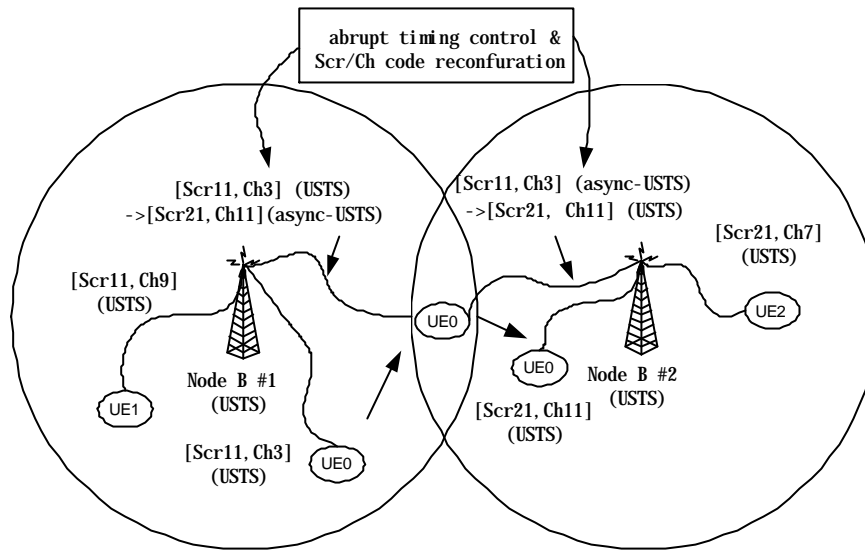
abrupt timing control & Scr/Ch code reconfuration

[Scr11, Ch3] (USTS) ->[Scr21, Ch11](async-USTS)

[Scr11, Ch3] (async-USTS) ->[Scr21, Ch11] (USTS)

[Scr21, Ch7] (USTS)

[Scr11, Ch9] (USTS)

UE0

UE2

UE0

Node B #1 (USTS)

Node B #2 (USTS)

UE1

[Scr21, Ch11] (USTS)

[Scr11, Ch3] (USTS)

UE0